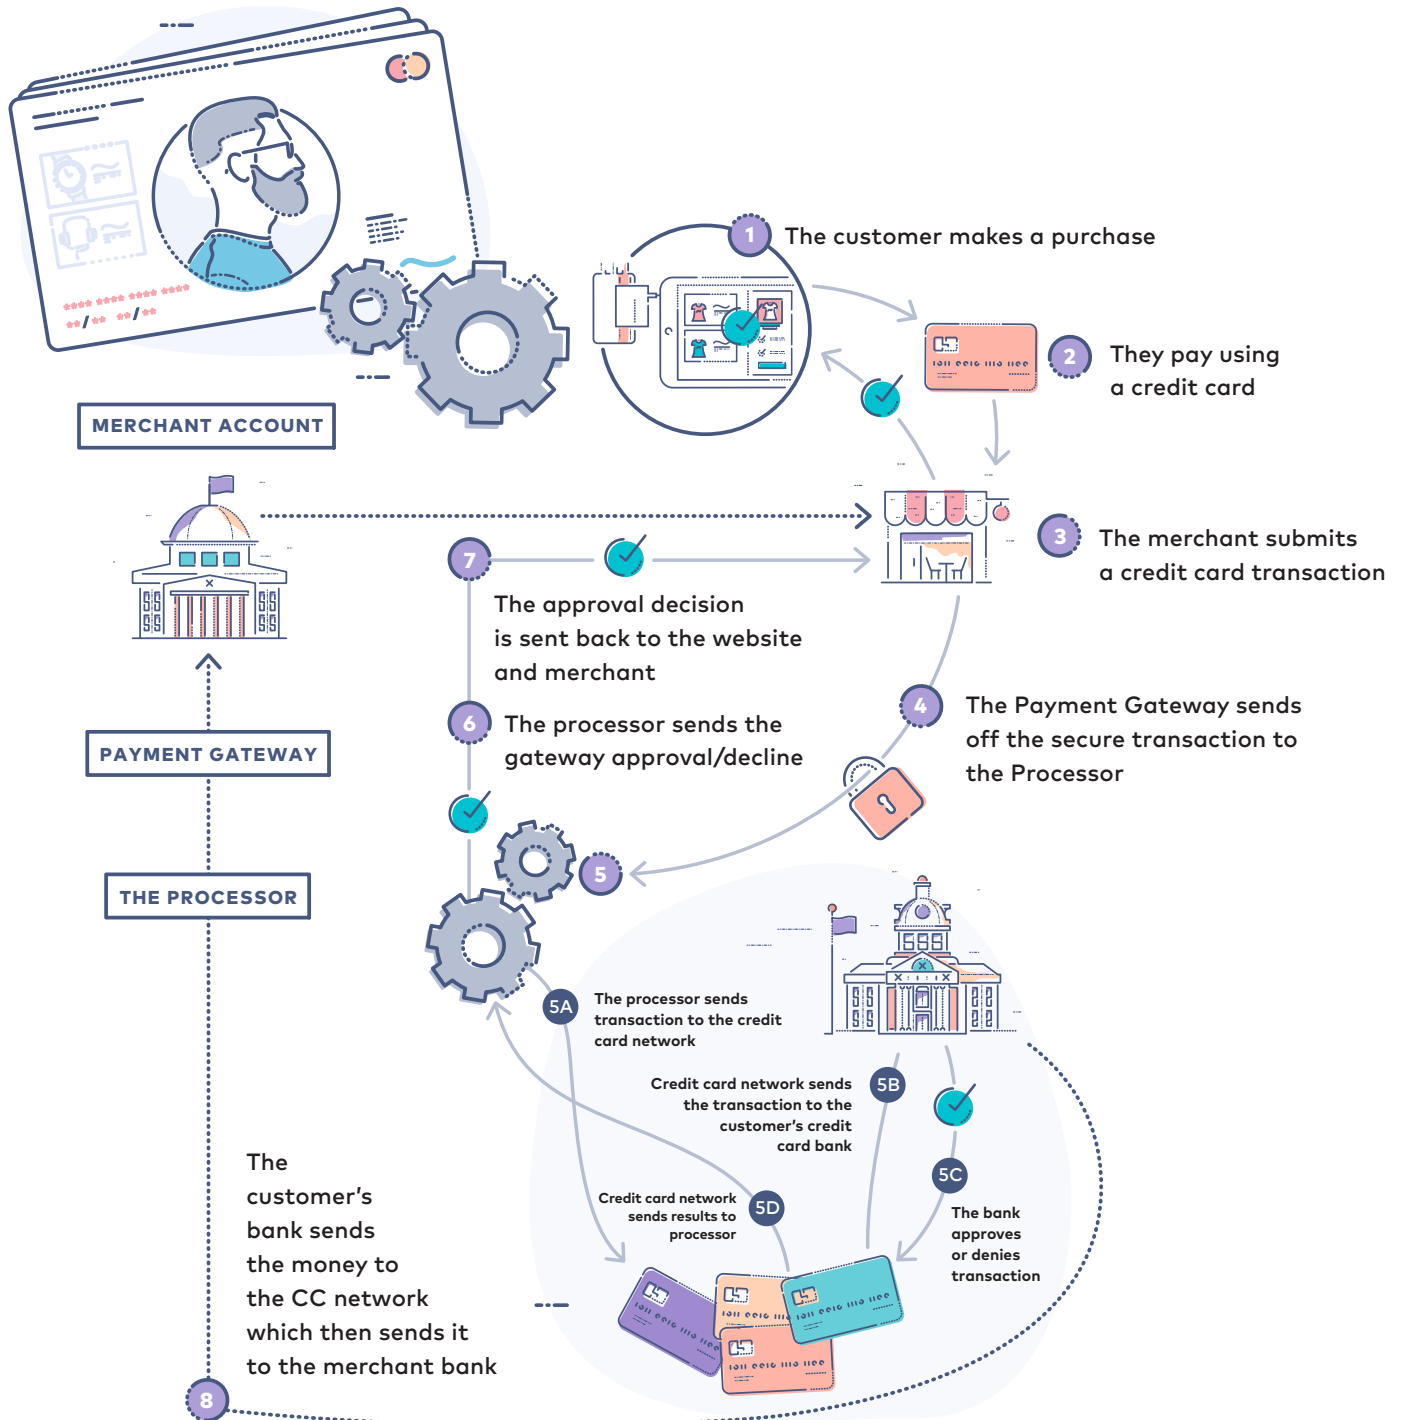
1 The customer makes a purchase

2 They pay using a credit card

MERCHANT ACCOUNT

3 The merchant submits a credit card transaction

7 The approval decision is sent back to the website and merchant

6 The processor sends the gateway approval/decline

4 The Payment Gateway sends off the secure transaction to the Processor

PAYMENT GATEWAY

THE PROCESSOR

5

5A The processor sends transaction to the credit card network

5B Credit card network sends the transaction to the customer's credit card bank

5C The bank approves or denies transaction

5D Credit card network sends results to processor

The customer's bank sends the money to the CC network which then sends it to the merchant bank

8